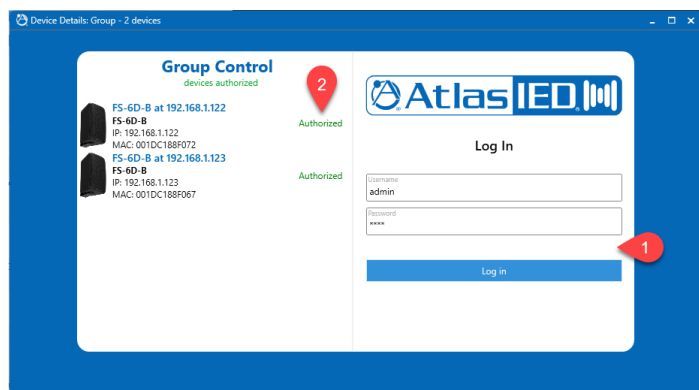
Device Details: Group - 2 devices

Group Control
devices authorized

2

FS-6D-B at 192.168.1.122
FS-6D-B
IP: 192.168.1.122
MAC: 001DC188F072

Authorized

FS-6D-B at 192.168.1.123
FS-6D-B
IP: 192.168.1.123
MAC: 001DC188F067

Authorized

AtlasIED

Log In

Username
admin

Password
••••

1

Log in